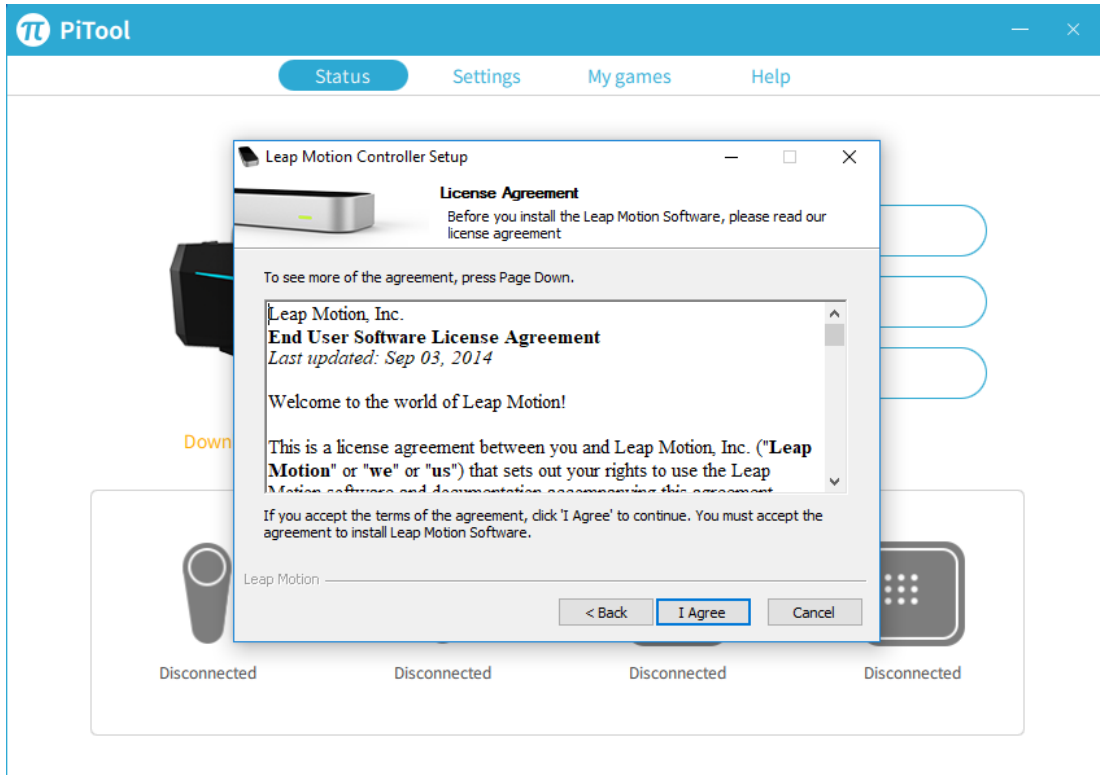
PiTool

Status Settings My games Help

Leap Motion Controller Setup

License Agreement
Before you install the Leap Motion Software, please read our license agreement

To see more of the agreement, press Page Down.

Leap Motion, Inc.
**End User Software License Agreement**
*Last updated: Sep 03, 2014*

Welcome to the world of Leap Motion!

This is a license agreement between you and Leap Motion, Inc. ("**Leap Motion**" or "**we**" or "**us**") that sets out your rights to use the Leap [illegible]

If you accept the terms of the agreement, click 'I Agree' to continue. You must accept the agreement to install Leap Motion Software.

Leap Motion

< Back I Agree Cancel

Down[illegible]

Disconnected Disconnected Disconnected Disconnected